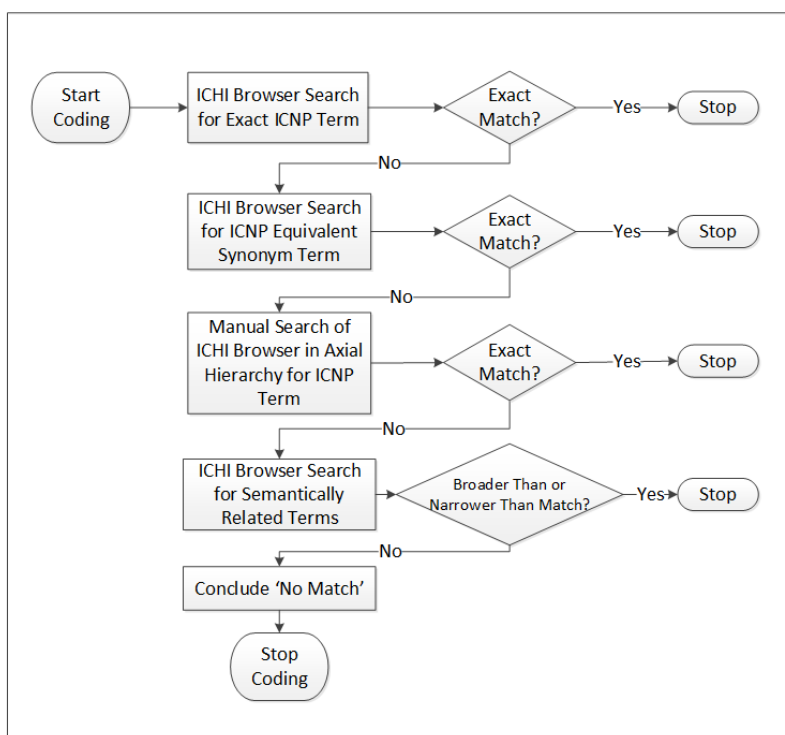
Start Coding

ICHI Browser Search for Exact ICNP Term

Exact Match?

Yes

Stop

No

ICHI Browser Search for ICNP Equivalent Synonym Term

Exact Match?

Yes

Stop

No

Manual Search of ICHI Browser in Axial Hierarchy for ICNP Term

Exact Match?

Yes

Stop

No

ICHI Browser Search for Semantically Related Terms

Broader Than or Narrower Than Match?

Yes

Stop

No

Conclude 'No Match'

Stop Coding